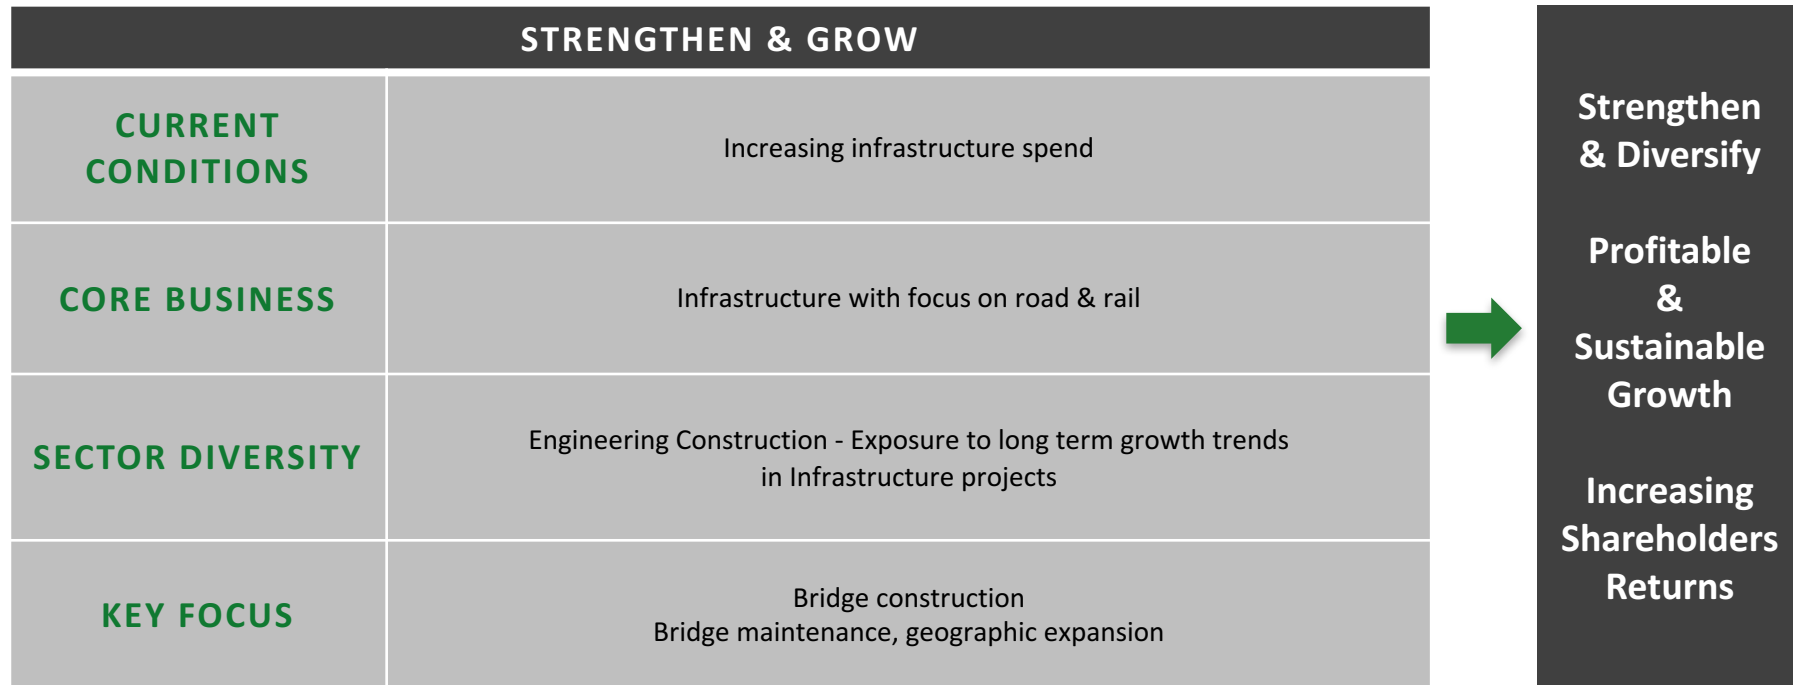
| STRENGTHEN & GROW | |
|---|---|
| CURRENT CONDITIONS | Increasing infrastructure spend |
| CORE BUSINESS | Infrastructure with focus on road & rail |
| SECTOR DIVERSITY | Engineering Construction - Exposure to long term growth trends in Infrastructure projects |
| KEY FOCUS | Bridge construction<br>Bridge maintenance, geographic expansion |

Strengthen & Diversify

Profitable & Sustainable Growth

Increasing Shareholders Returns